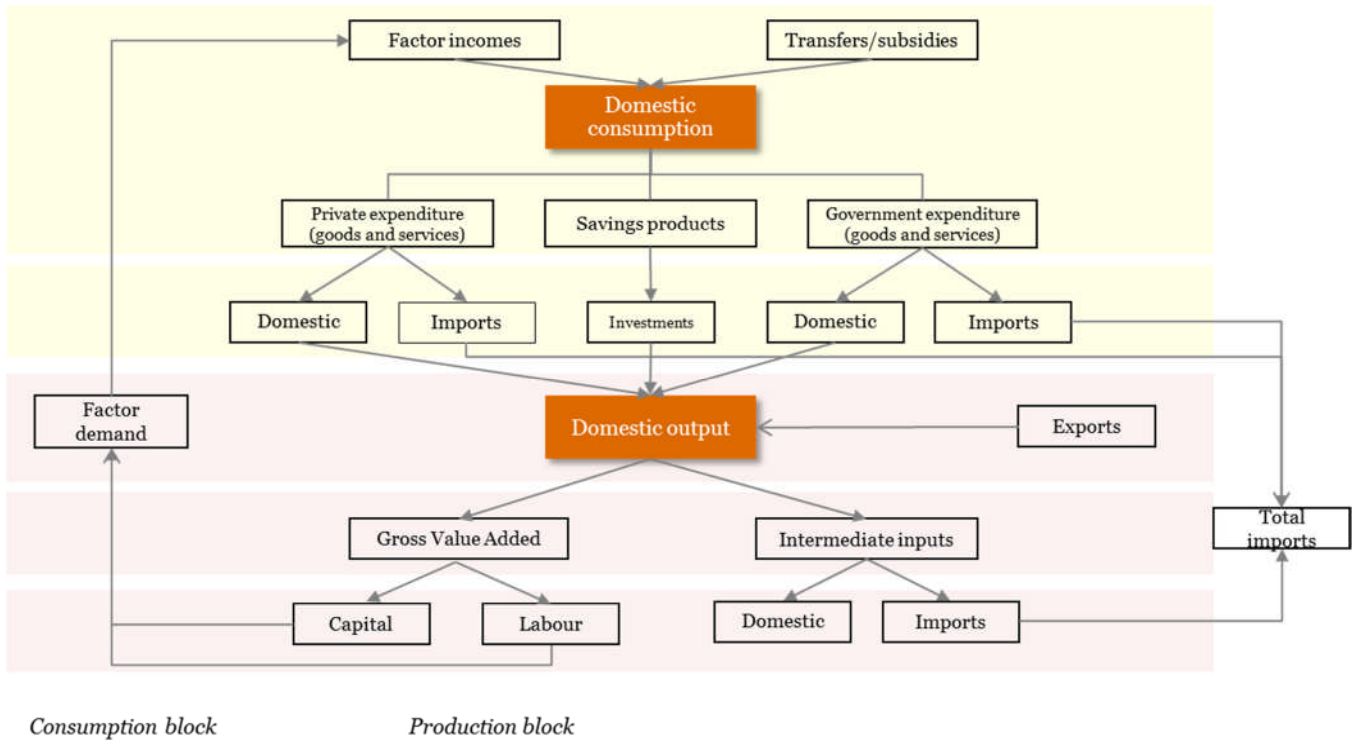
Factor incomes

Transfers/subsidies

Domestic consumption

Private expenditure (goods and services)

Savings products

Government expenditure (goods and services)

Domestic

Imports

Investments

Domestic

Imports

Factor demand

Domestic output

Exports

Gross Value Added

Intermediate inputs

Total imports

Capital

Labour

Domestic

Imports

Consumption block

Production block